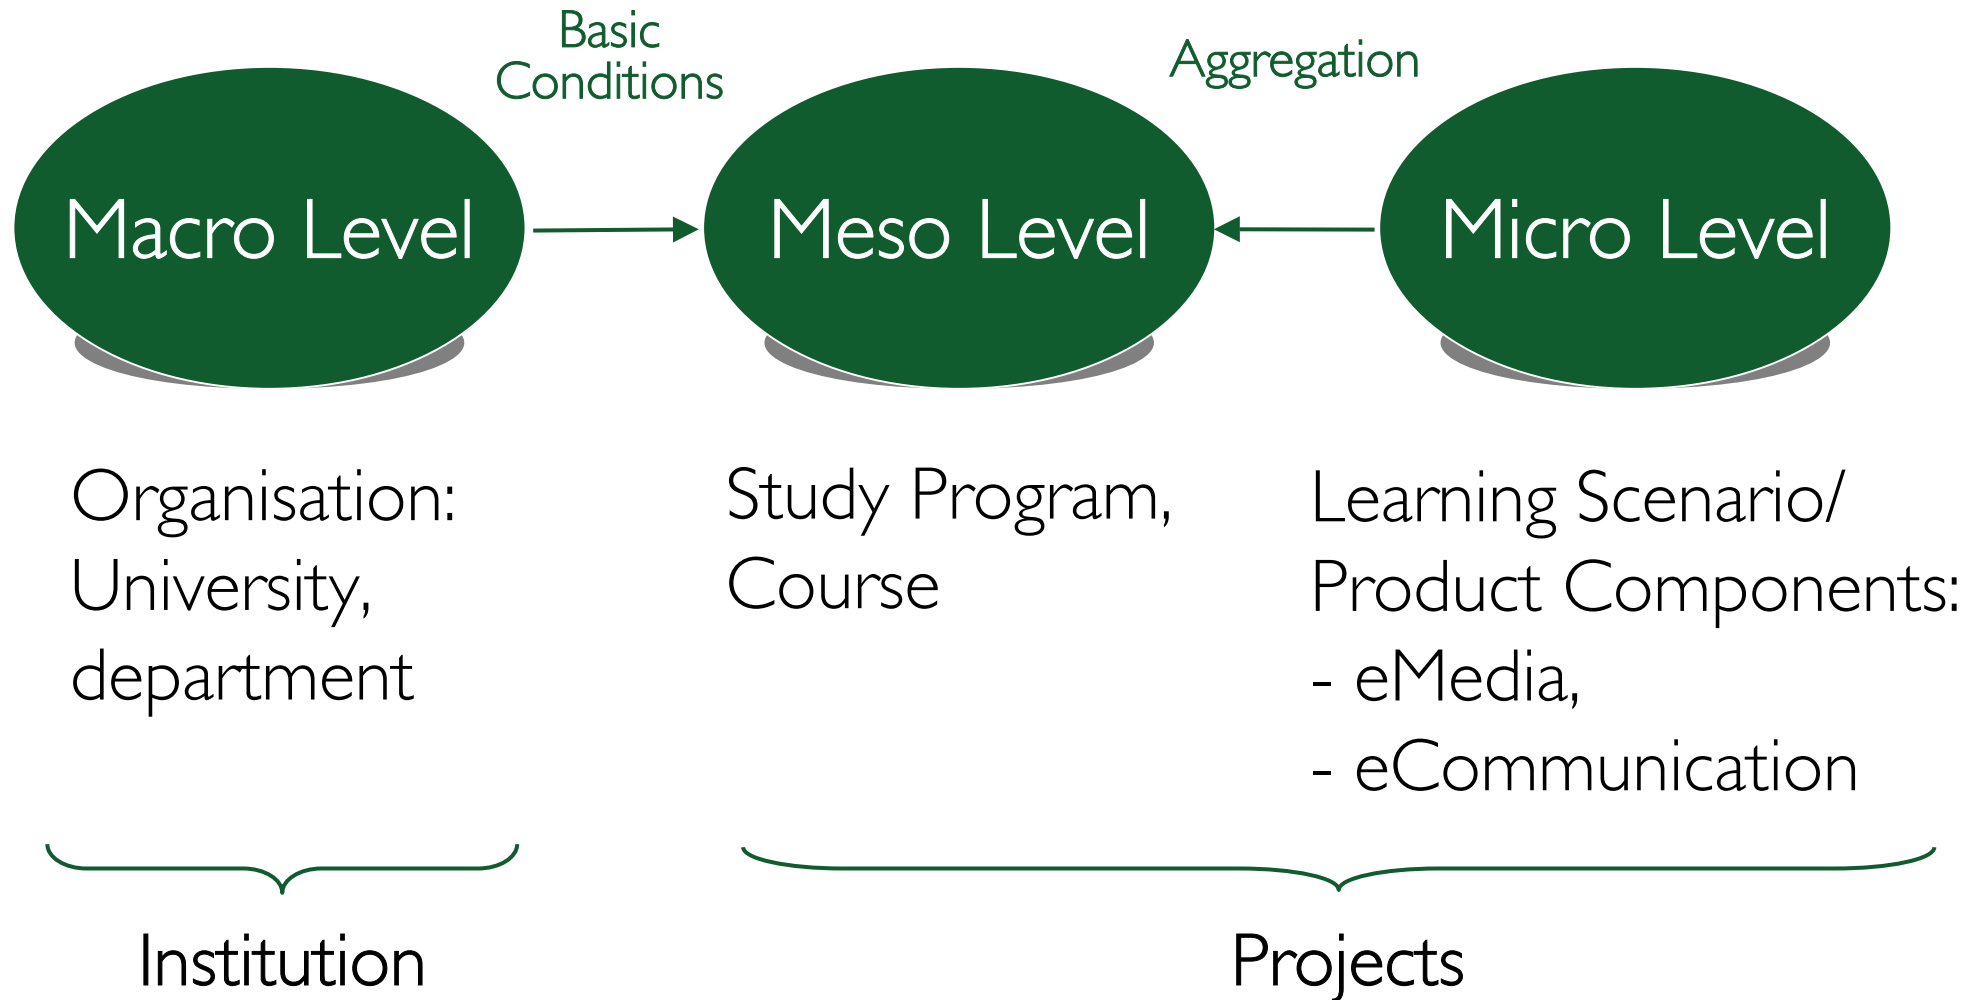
Basic Conditions

Aggregation

Macro Level

Meso Level

Micro Level

Organisation:
University,
department

Study Program,
Course

Learning Scenario/
Product Components:
- eMedia,
- eCommunication

Institution

Projects